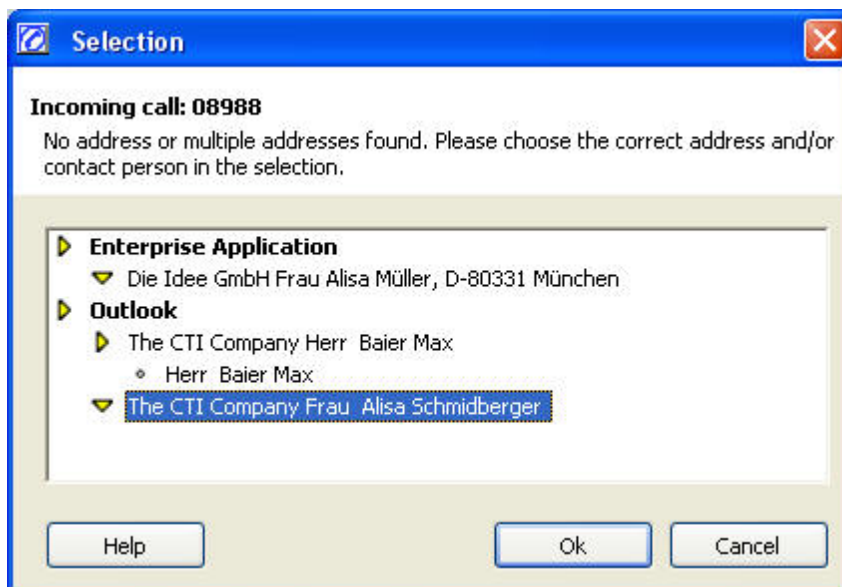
Selection

Incoming call: 08988

No address or multiple addresses found. Please choose the correct address and/or contact person in the selection.

Enterprise Application
Die Idee GmbH Frau Alisa Müller, D-80331 München
Outlook
The CTI Company Herr Baier Max
Herr Baier Max
The CTI Company Frau Alisa Schmidberger

Help
Ok
Cancel